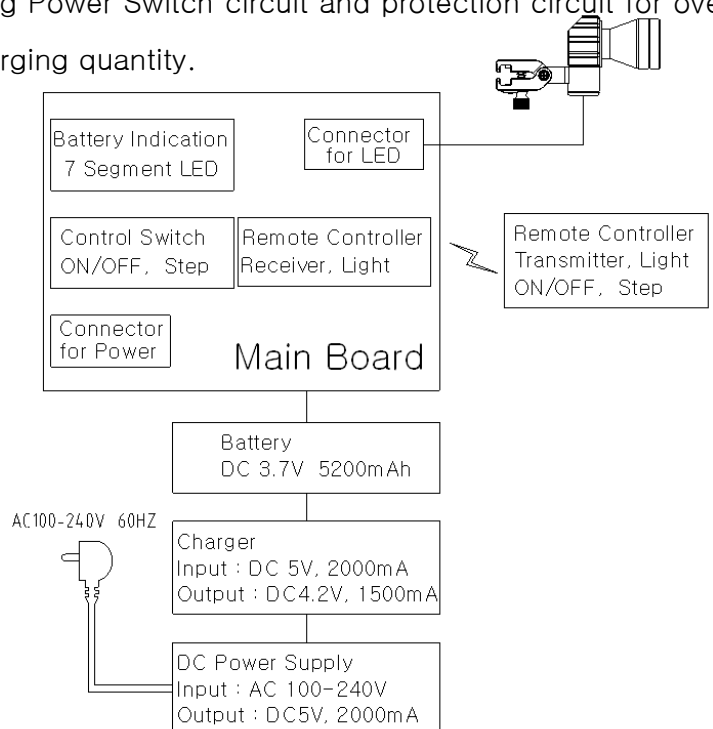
g Power Switch circuit and protection circuit for ove

rging quantity.

Battery Indication
7 Segment LED

Connector
for LED

Control Switch
ON/OFF, Step

Remote Controller
Receiver, Light

Remote Controller
Transmitter, Light
ON/OFF, Step

Connector
for Power

Main Board

Battery
DC 3.7V 5200mAh

AC100-240V 60HZ

Charger
Input : DC 5V, 2000mA
Output : DC4.2V, 1500mA

DC Power Supply
Input : AC 100-240V
Output : DC5V, 2000mA